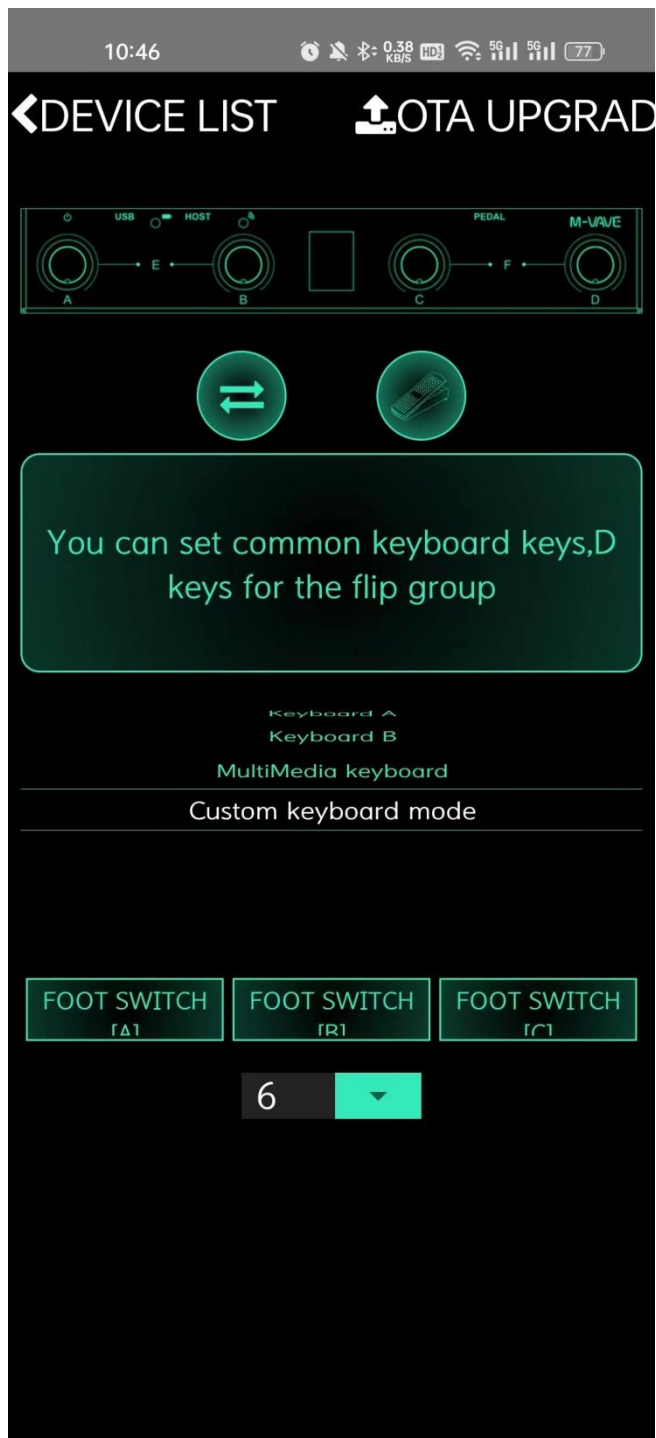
10:46 0.38 KB/S 5G 5G 77

<DEVICE LIST OTA UPGRAD

USB HOST PEDAL M-VAVE
E F
A B C D

You can set common keyboard keys,D keys for the flip group

Keyboard A
Keyboard B
MultiMedia keyboard
Custom keyboard mode

FOOT SWITCH [A]
FOOT SWITCH [B]
FOOT SWITCH [C]

6